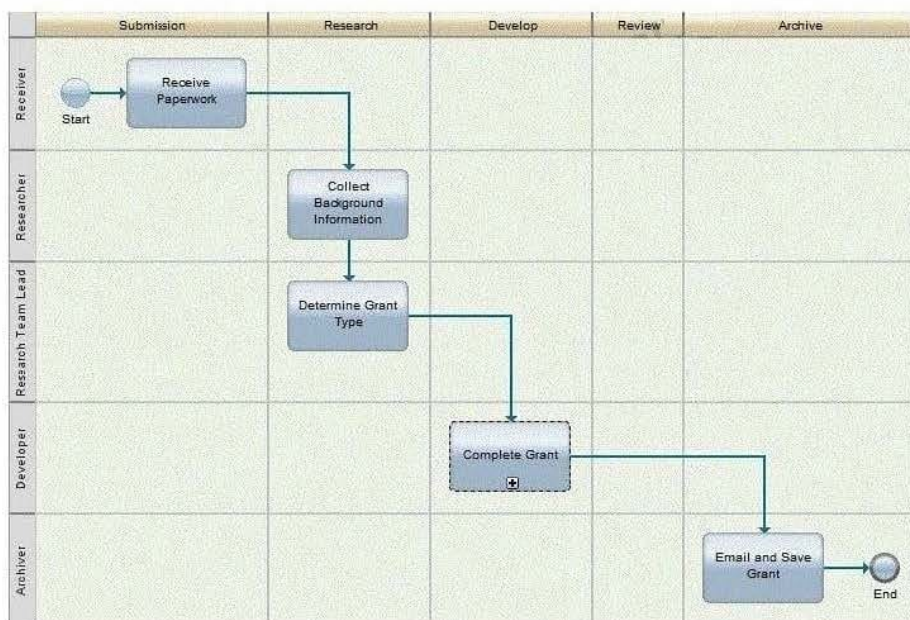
| | Submission | Research | Develop | Review | Archive |
|---|---|---|---|---|---|
| Receiver | Start, Receive Paperwork | | | | |
| Researcher | | Collect Background Information | | | |
| Research Team Lead | | Determine Grant Type | | | |
| Developer | | | Complete Grant | | |
| Archiver | | | | | Email and Save Grant, End |